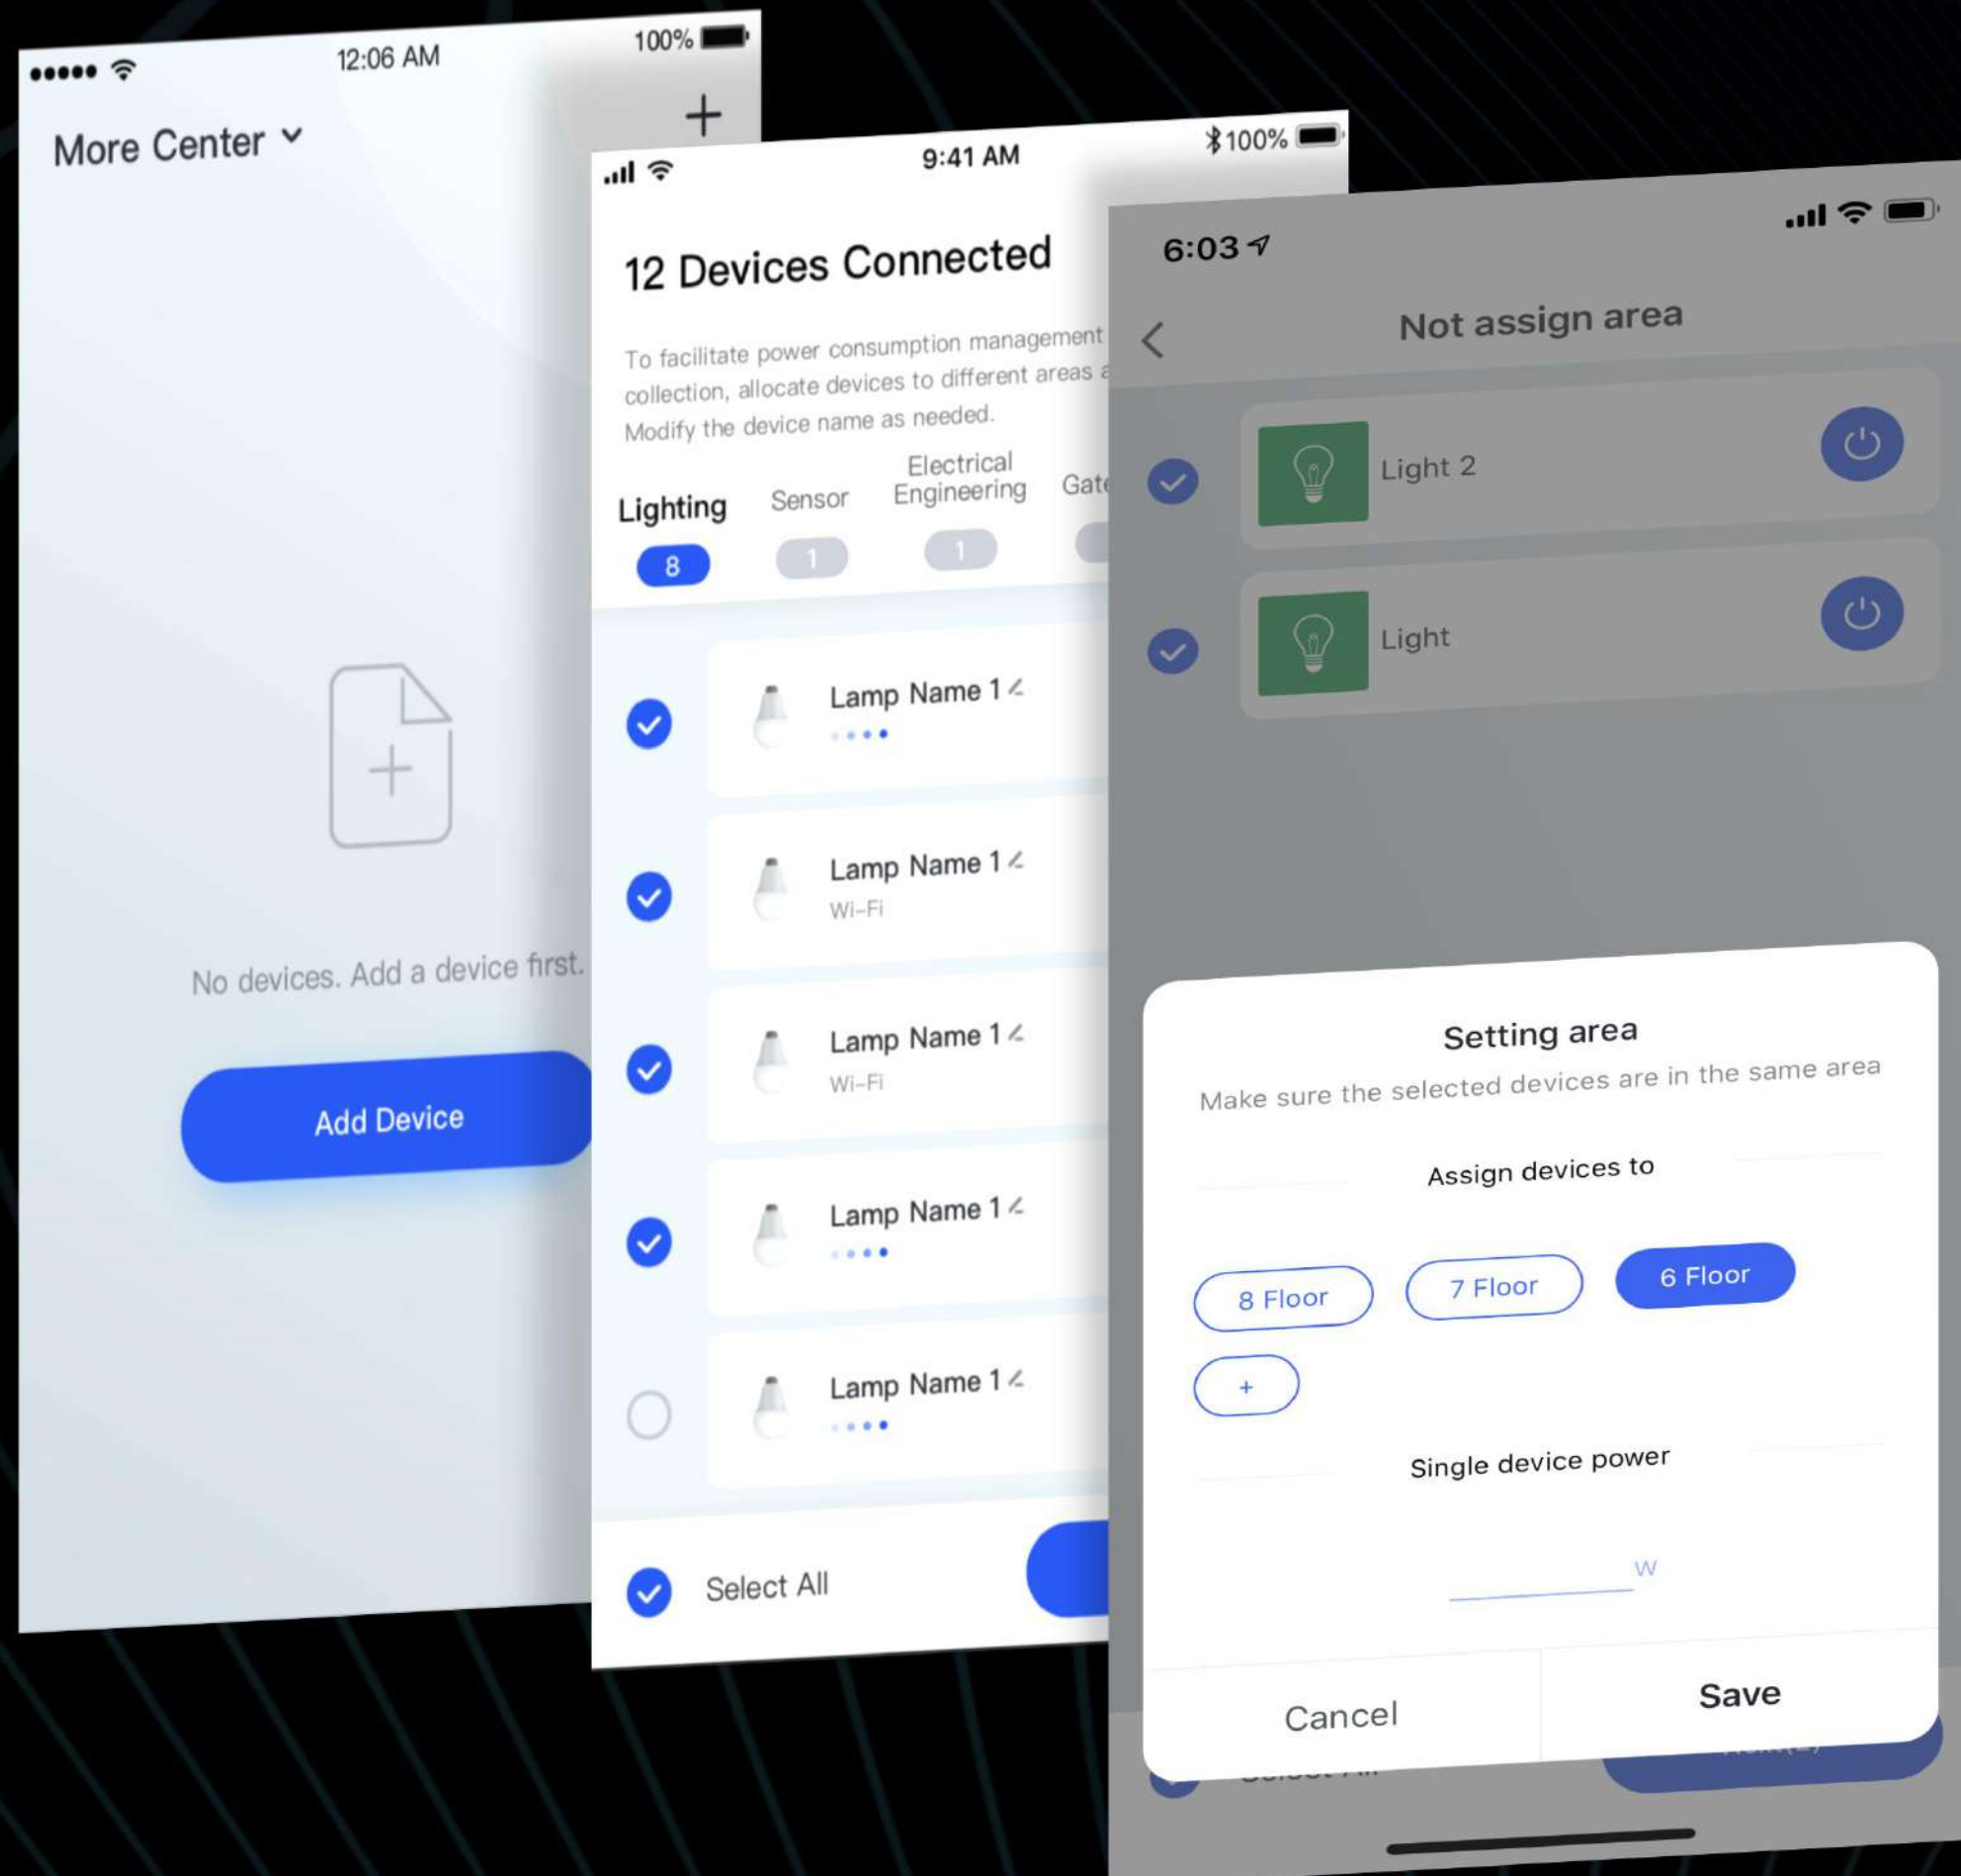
12:06 AM
100%

More Center

+

No devices. Add a device first.

Add Device

9:41 AM
100%

12 Devices Connected

To facilitate power consumption management collection, allocate devices to different areas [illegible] Modify the device name as needed.

Lighting
8
Sensor
1
Electrical Engineering
1
Gat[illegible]

Lamp Name 1

Lamp Name 1
Wi-Fi

Lamp Name 1
Wi-Fi

Lamp Name 1

Lamp Name 1

Select All

6:03

Not assign area

Light 2

Light

Setting area

Make sure the selected devices are in the same area

Assign devices to

8 Floor
7 Floor
6 Floor
+

Single device power

W

Cancel
Save